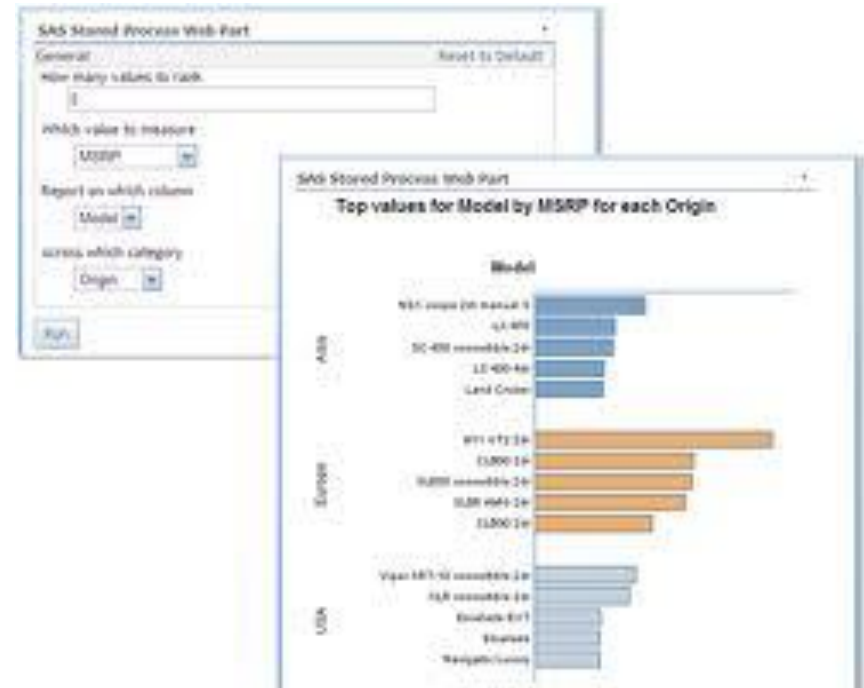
SAS Stored Process Web Part

General

Reset to Default

How many values to rank

5

Which value to measure

MSRP

Report on which column

Model

across which category

Origin

Run

SAS Stored Process Web Part

Top values for Model by MSRP for each Origin

Model

Asia

NSX coupe 2dr manual S

LX 470

SC 430 convertible 2dr

LS 430 4dr

Land Cruiser

Europe

911 GT2 2dr

CL600 2dr

SL600 convertible 2dr

SL55 AMG 2dr

CL500 2dr

USA

Viper SRT-10 convertible 2dr

XLR convertible 2dr

Escalade EXT

Escalade

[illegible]